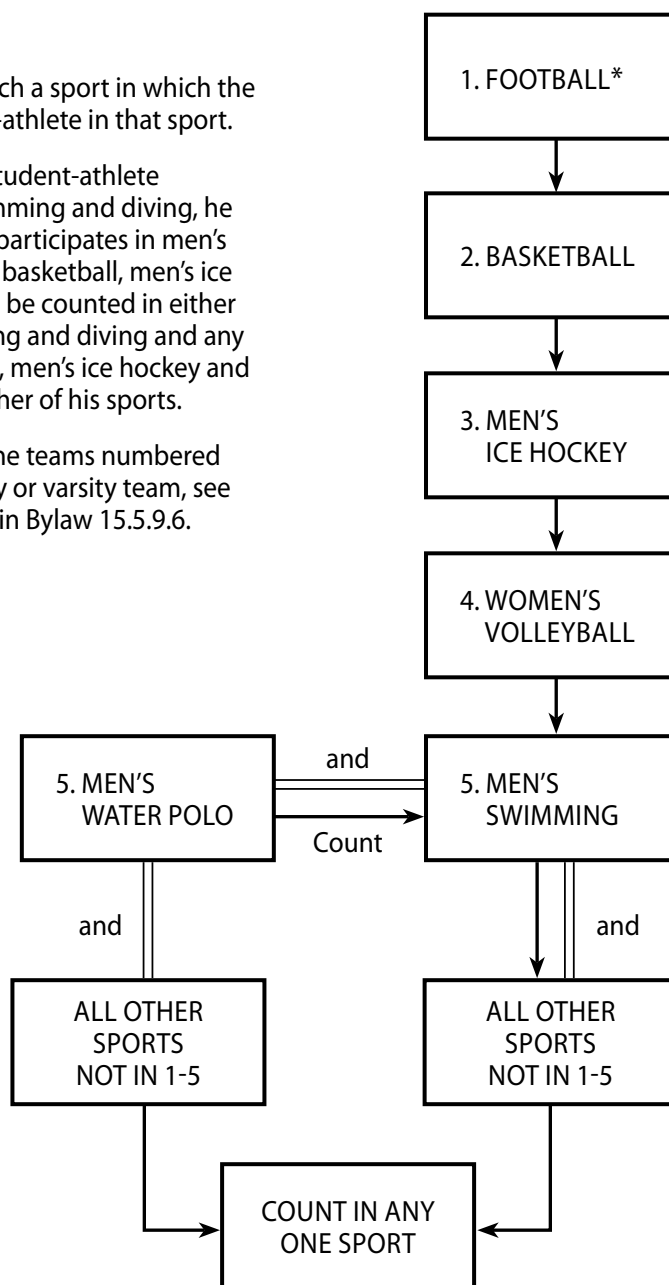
ch a sport in which the -athlete in that sport.

tudent-athlete mming and diving, he participates in men's basketball, men's ice be counted in either ng and diving and any , men's ice hockey and her of his sports.

he teams numbered y or varsity team, see in Bylaw 15.5.9.6.

1. FOOTBALL*

2. BASKETBALL

3. MEN'S ICE HOCKEY

4. WOMEN'S VOLLEYBALL

5. MEN'S WATER POLO

and

Count

5. MEN'S SWIMMING

and

and

ALL OTHER SPORTS NOT IN 1-5

ALL OTHER SPORTS NOT IN 1-5

COUNT IN ANY ONE SPORT